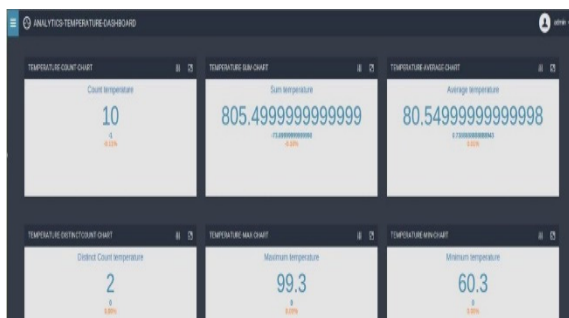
ANALYTICS-TEMPERATURE-DASHBOARD

admin

TEMPERATURE COUNT CHART

Count temperature

10

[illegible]

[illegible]

TEMPERATURE SUM CHART

Sum temperature

805.4999999999999

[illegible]

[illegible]

TEMPERATURE AVERAGE CHART

Average temperature

80.54999999999998

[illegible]

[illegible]

TEMPERATURE DISTINCTCOUNT CHART

Distinct Count temperature

2

0

0.00%

TEMPERATURE MAX CHART

Maximum temperature

99.3

0

0.00%

TEMPERATURE MIN CHART

Minimum temperature

60.3

0

0.00%